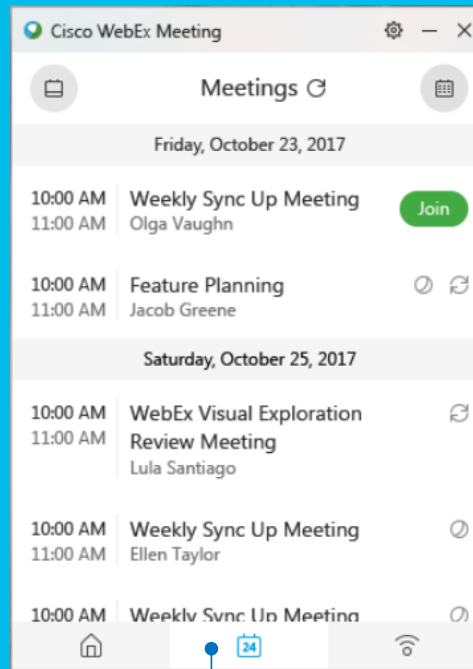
Cisco WebEx Meeting

Meetings

Friday, October 23, 2017

10:00 AM
11:00 AM
Weekly Sync Up Meeting
Olga Vaughn
Join

10:00 AM
11:00 AM
Feature Planning
Jacob Greene

Saturday, October 25, 2017

10:00 AM
11:00 AM
WebEx Visual Exploration Review Meeting
Lula Santiago

10:00 AM
11:00 AM
Weekly Sync Up Meeting
Ellen Taylor

10:00 AM
Weekly Sync Up Meeting

24